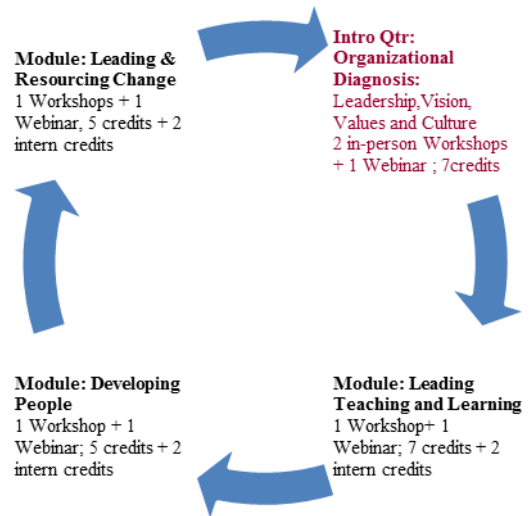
**Intro Qtr: Organizational Diagnosis:**
Leadership,Vision, Values and Culture
2 in-person Workshops + 1 Webinar ; 7credits

**Module: Leading Teaching and Learning**
1 Workshop+ 1 Webinar; 7 credits + 2 intern credits

**Module: Developing People**
1 Workshop + 1 Webinar; 5 credits + 2 intern credits

**Module: Leading & Resourcing Change**
1 Workshops + 1 Webinar, 5 credits + 2 intern credits